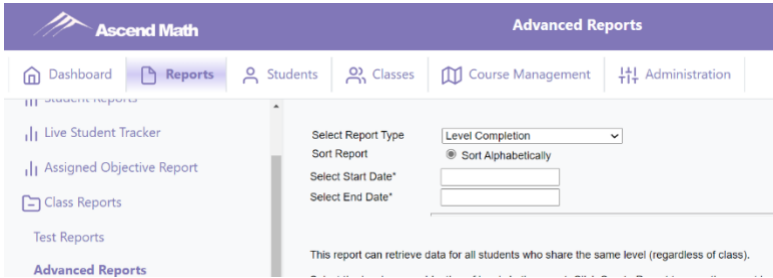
Ascend Math

Advanced Reports

Dashboard Reports Students Classes Course Management Administration

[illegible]

Live Student Tracker

Assigned Objective Report

Class Reports

Test Reports

Advanced Reports

Select Report Type Level Completion

Sort Report Sort Alphabetically

Select Start Date*

Select End Date*

This report can retrieve data for all students who share the same level (regardless of class).

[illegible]